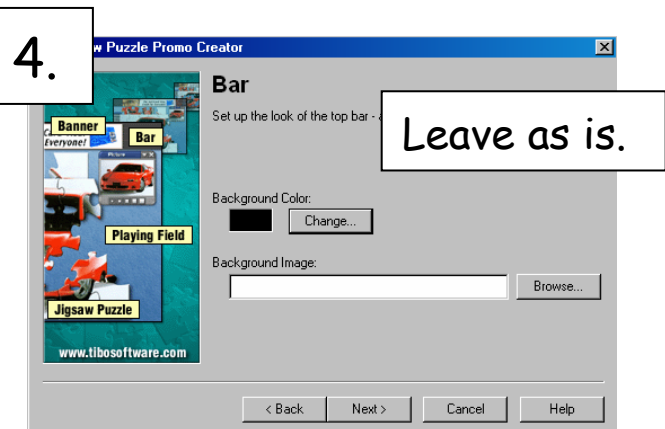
4.

w Puzzle Promo Creator

Bar

Set up the look of the top bar - a

Leave as is.

Banner
Everyone!
Bar
Picture
Playing Field
Jigsaw Puzzle
www.tibosoftware.com

Background Color:

Change...

Background Image:

Browse...

< Back

Next >

Cancel

Help